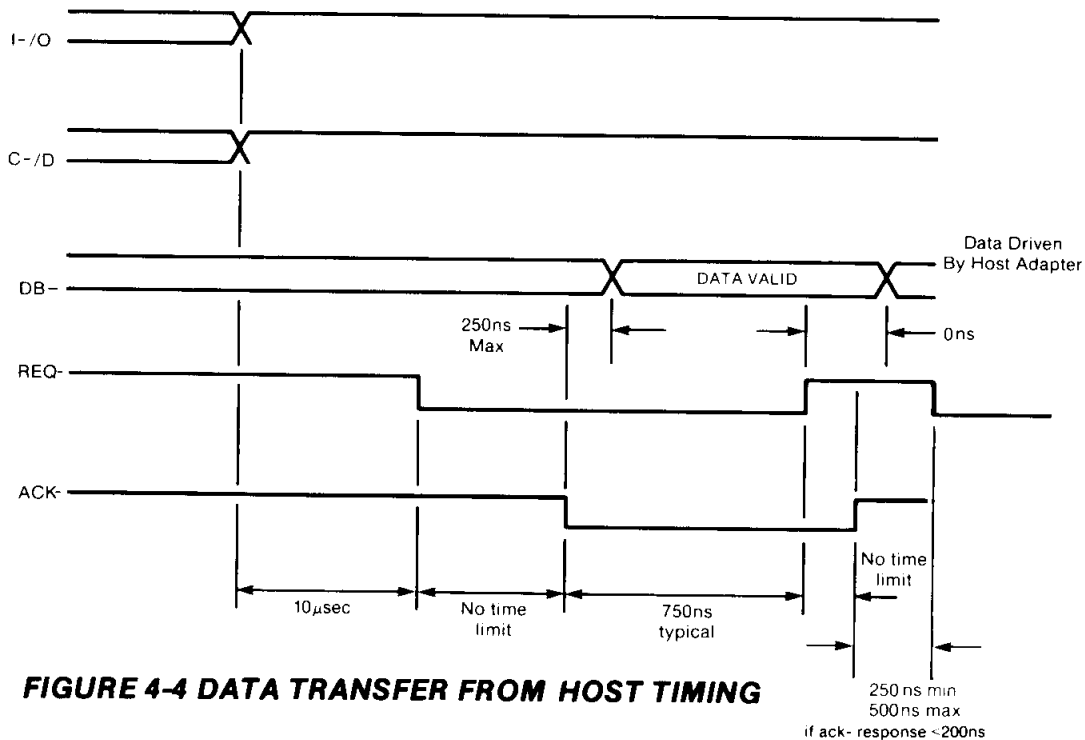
I-/O

C-/D

Data Driven By Host Adapter

DB-

DATA VALID

250ns Max

0ns

REQ-

ACK-

No time limit

10$\mu$sec

No time limit

750ns typical

FIGURE 4-4 DATA TRANSFER FROM HOST TIMING

250 ns min
500ns max
if ack- response <200ns